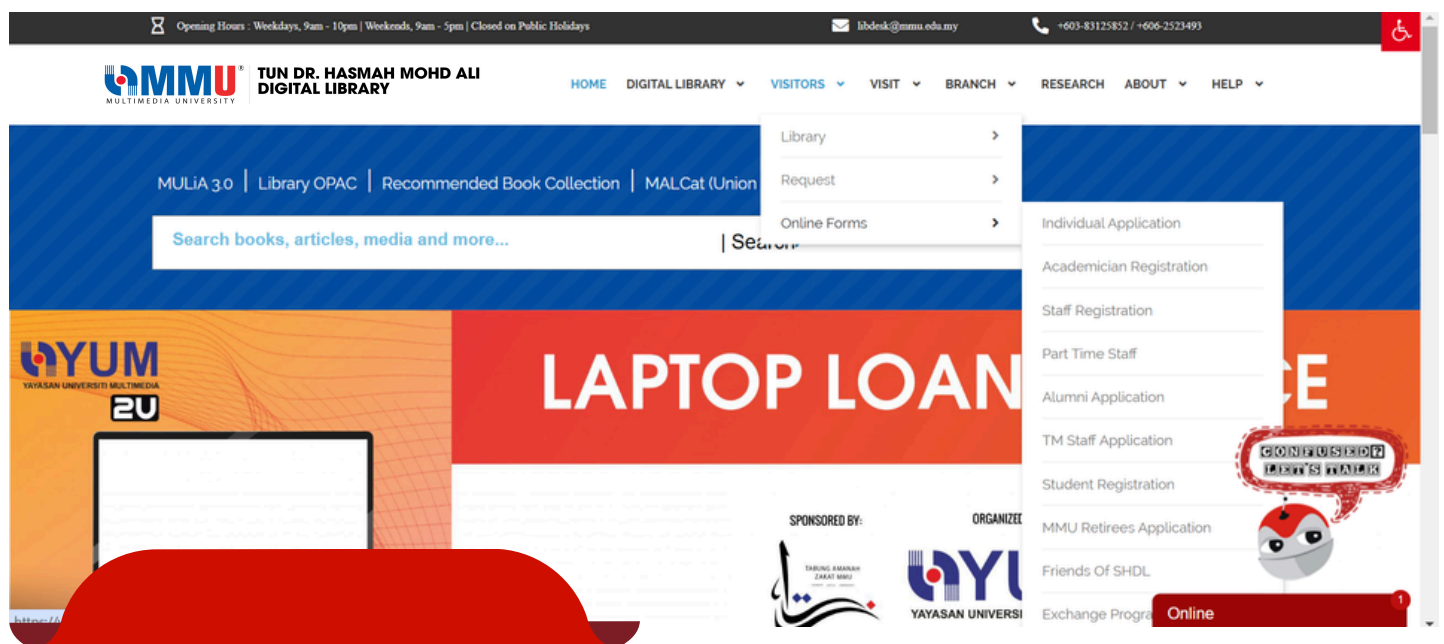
Opening Hours : Weekdays, 9am - 10pm | Weekends, 9am - 5pm | Closed on Public Holidays
libdesk@mmu.edu.my
+603-83125852 / +606-2523493

MMU MULTIMEDIA UNIVERSITY
TUN DR. HASMAH MOHD ALI DIGITAL LIBRARY

HOME DIGITAL LIBRARY VISITORS VISIT BRANCH RESEARCH ABOUT HELP

Library
Request
Online Forms

Individual Application
Academician Registration
Staff Registration
Part Time Staff
Alumni Application
TM Staff Application
Student Registration
MMU Retirees Application
Friends Of SHDL
Exchange Progra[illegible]

MULiA 3.0 | Library OPAC | Recommended Book Collection | MALCat (Union

Search books, articles, media and more...
| Search

YUM
YAYASAN UNIVERSITI MULTIMEDIA
2U

LAPTOP LOAN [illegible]CE

SPONSORED BY:
TABUNG AMANAH ZAKAT MMU
ORGANIZE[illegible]
YAYASAN UNIVERSI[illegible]

CONFUSED? LET'S TALK

Online
1

https://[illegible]